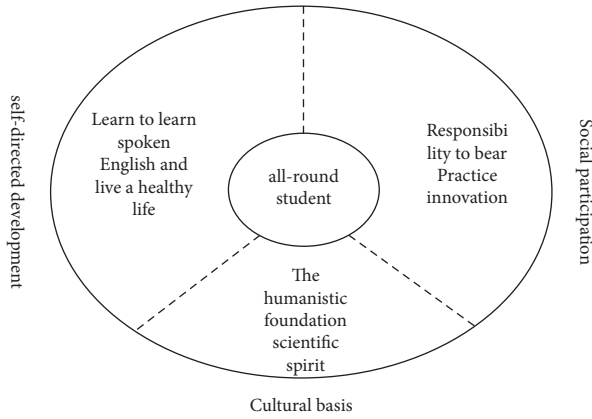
self-directed development

Learn to learn spoken English and live a healthy life

all-round student

Responsibility to bear Practice innovation

Social participation

The humanistic foundation scientific spirit

Cultural basis